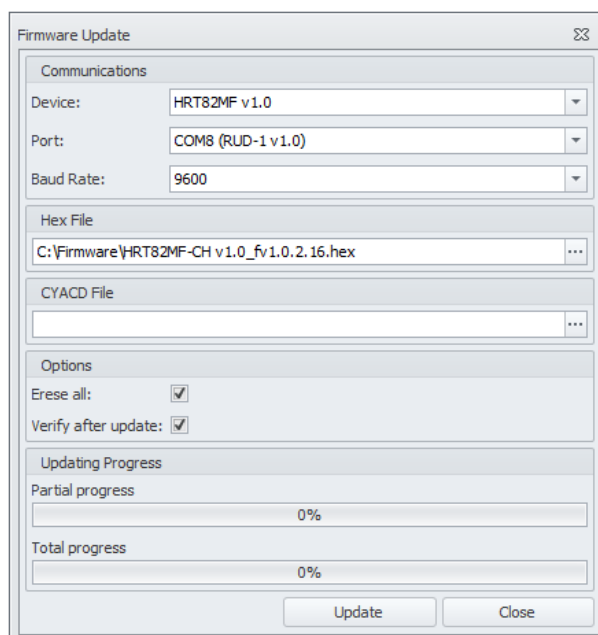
Firmware Update

Communications

Device: HRT82MF v1.0

Port: COM8 (RUD-1 v1.0)

Baud Rate: 9600

Hex File

C:\Firmware\HRT82MF-CH v1.0_fv1.0.2.16.hex ...

CYACD File

...

Options

Erese all:

Verify after update:

Updating Progress

Partial progress

0%

Total progress

0%

Update Close